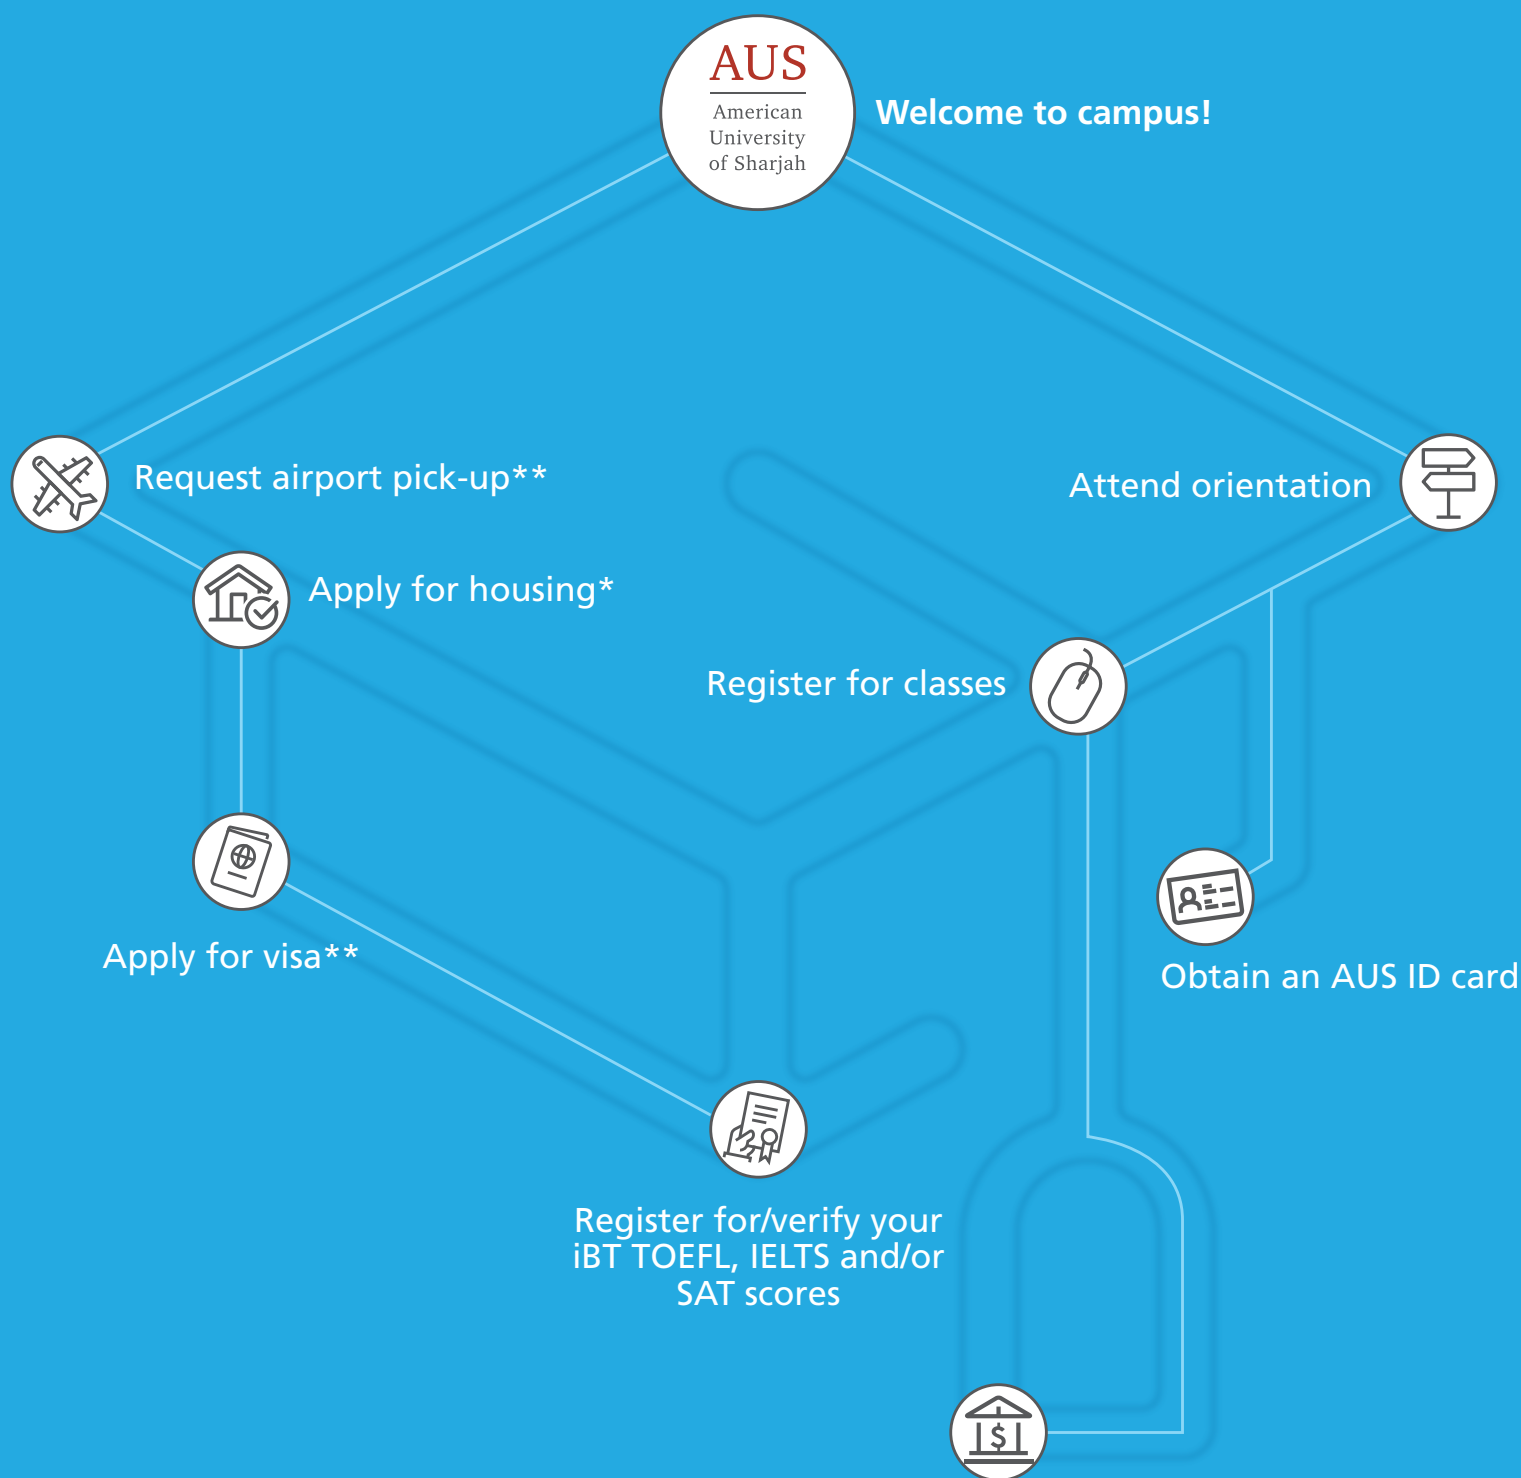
AUS
American University of Sharjah

Welcome to campus!

Request airport pick-up**

Attend orientation

Apply for housing*

Register for classes

Apply for visa**

Obtain an AUS ID card

Register for/verify your iBT TOEFL, IELTS and/or SAT scores